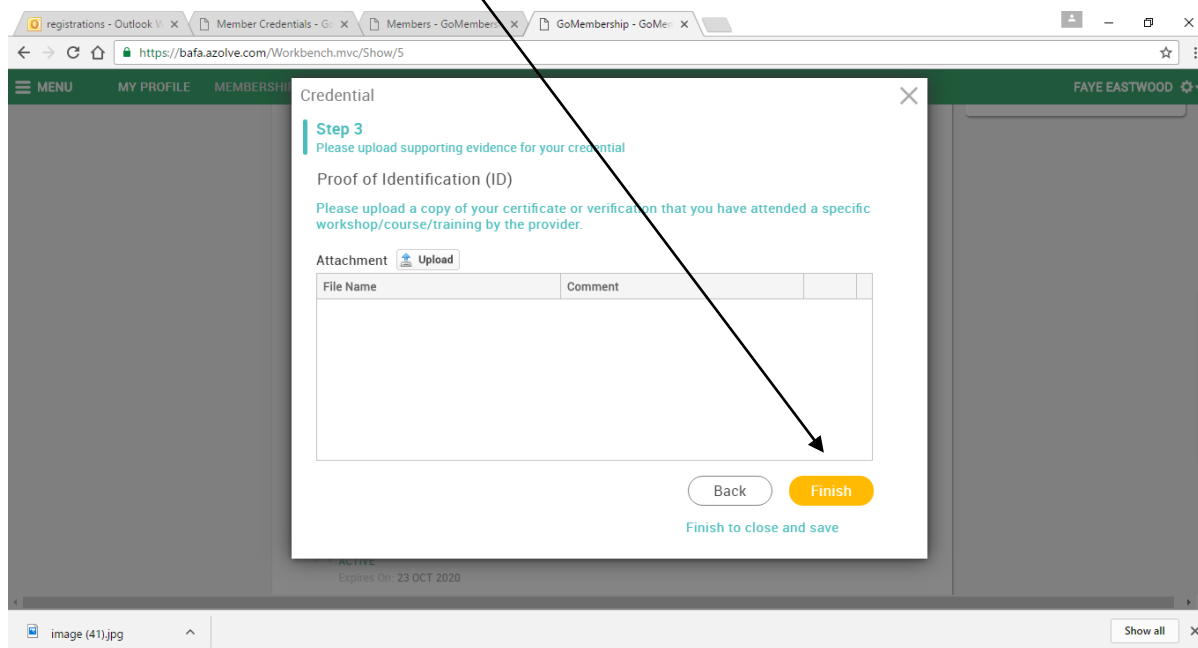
registrations - Outlook W | Member Credentials - G | Members - GoMembers | GoMembership - GoMe

https://bafa.azolve.com/Workbench.mvc/Show/5

MENU MY PROFILE MEMBERSHI FAYE EASTWOOD

Credential

Step 3
Please upload supporting evidence for your credential

Proof of Identification (ID)

Please upload a copy of your certificate or verification that you have attended a specific workshop/course/training by the provider.

Attachment Upload

| File Name | Comment | | |
|---|---|---|---|
| | | | |

Back Finish

Finish to close and save

ACTIVE
Expires On: 23 OCT 2020

image (41).jpg

Show all